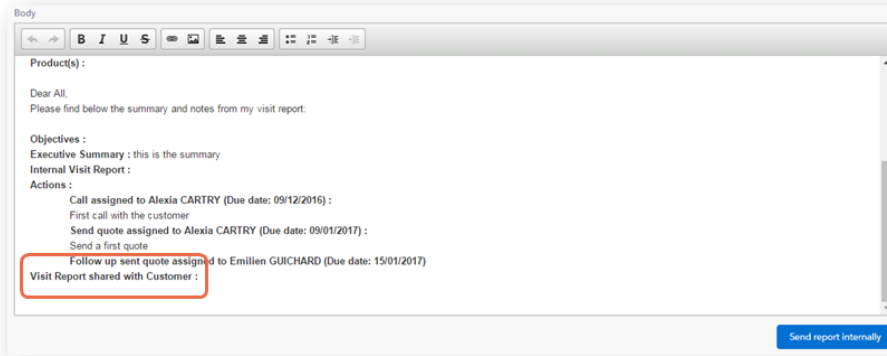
Body

B I U S

Product(s) :

Dear All,
Please find below the summary and notes from my visit report:

Objectives :
Executive Summary : this is the summary
Internal Visit Report :
Actions :
Call assigned to Alexia CARTRY (Due date: 09/12/2016) :
First call with the customer
Send quote assigned to Alexia CARTRY (Due date: 09/01/2017) :
Send a first quote
Follow up sent quote assigned to Emilien GUICHARD (Due date: 15/01/2017)
Visit Report shared with Customer :

Send report internally